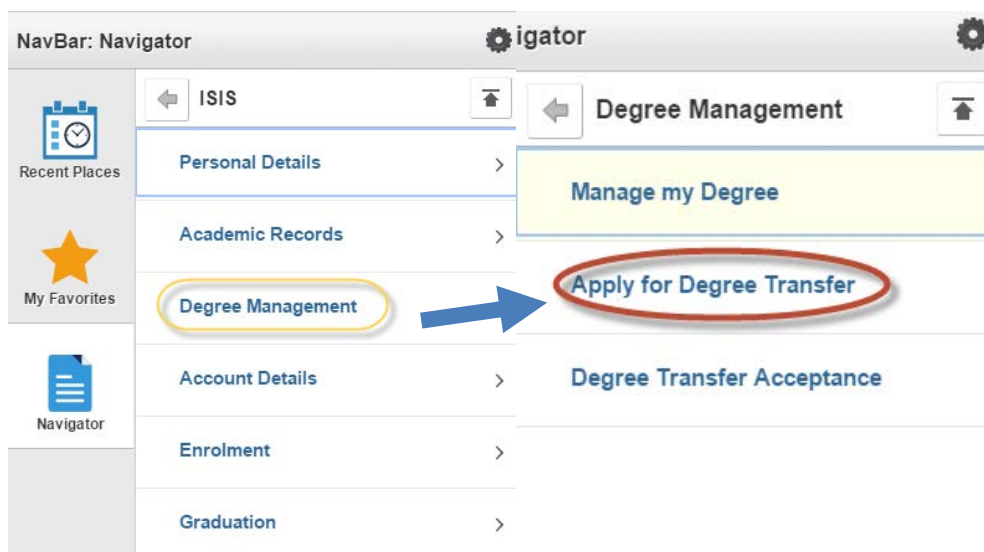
NavBar: Navigator

Recent Places

My Favorites

Navigator

ISIS

Personal Details

Academic Records

Degree Management

Account Details

Enrolment

Graduation

igator

Degree Management

Manage my Degree

Apply for Degree Transfer

Degree Transfer Acceptance